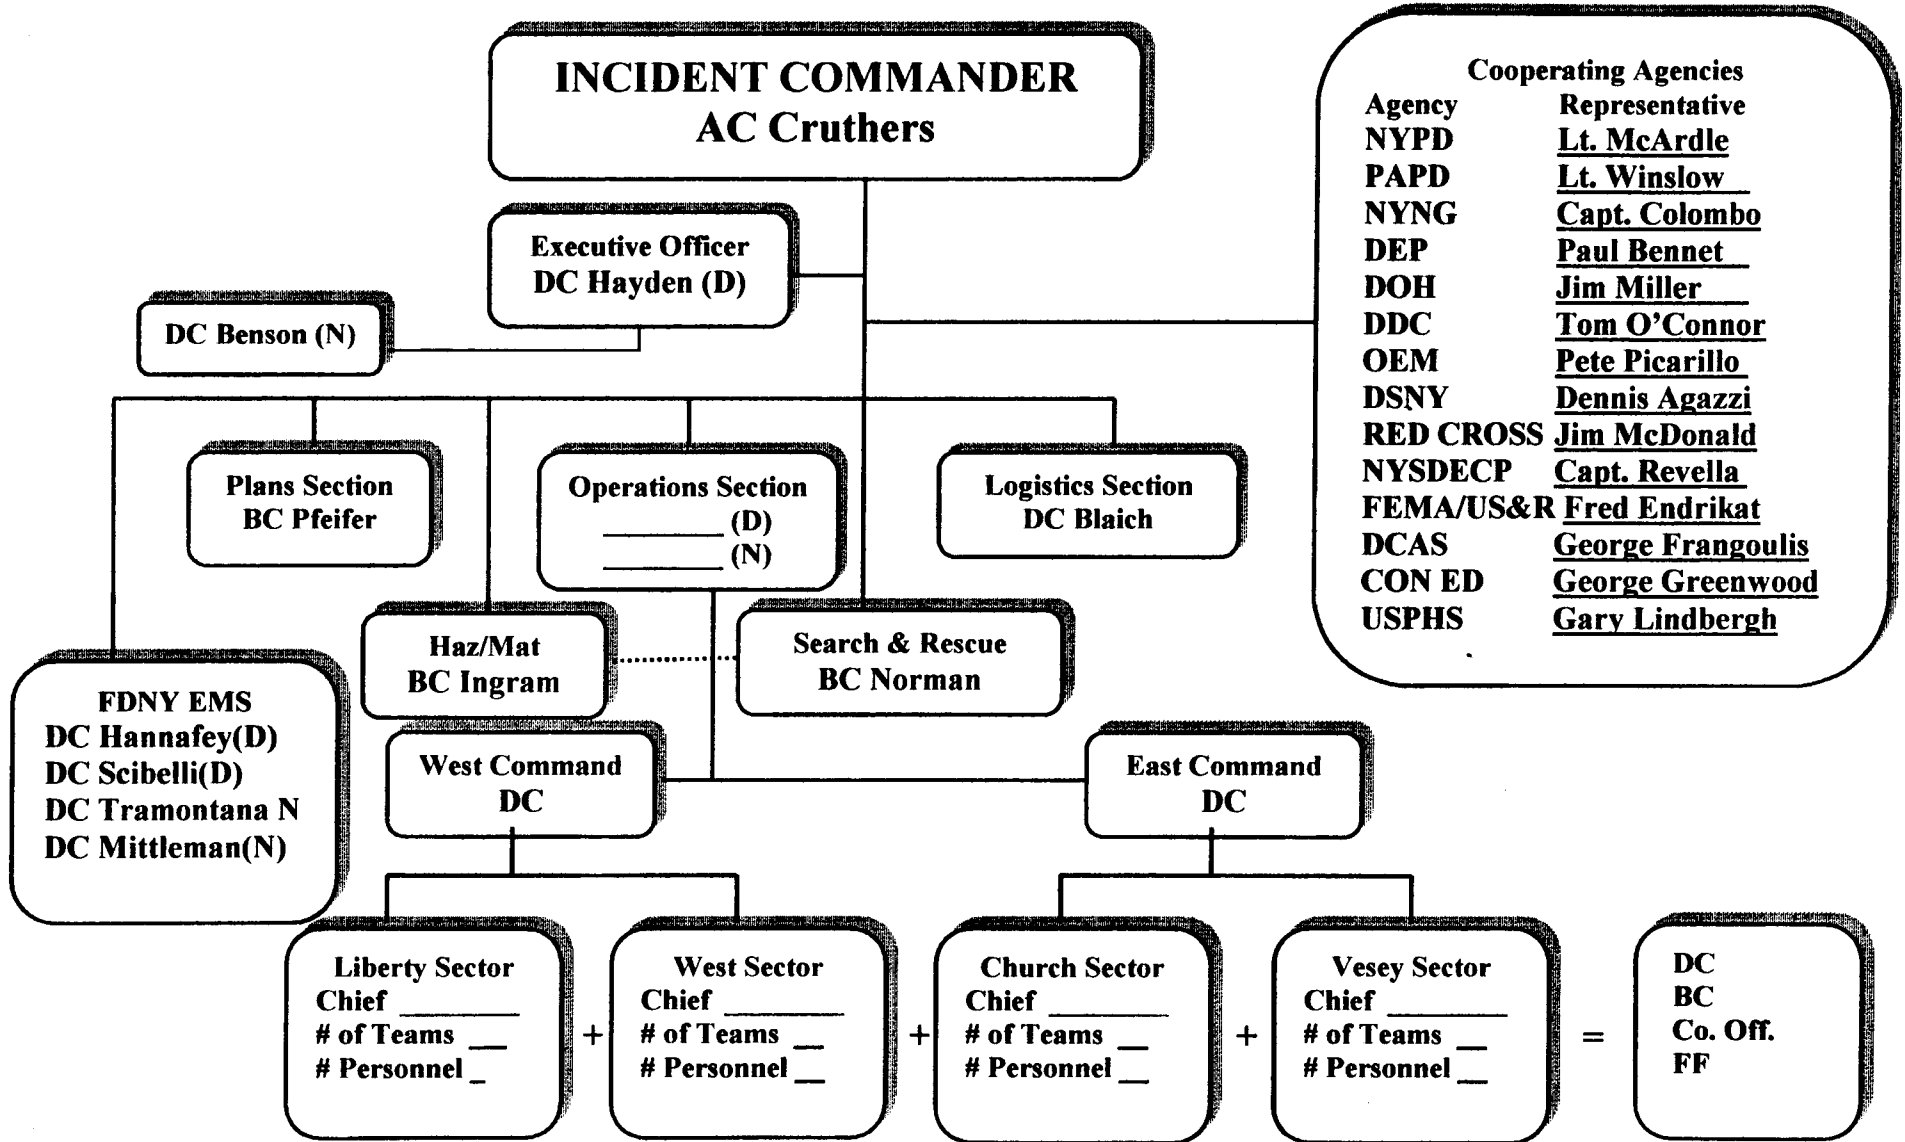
INCIDENT COMMANDER
AC Cruthers

Executive Officer
DC Hayden (D)

DC Benson (N)

Cooperating Agencies

| Agency | Representative |
|---|---|
| NYPD | Lt. McArdle |
| PAPD | Lt. Winslow |
| NYNG | Capt. Colombo |
| DEP | Paul Bennet |
| DOH | Jim Miller |
| DDC | Tom O'Connor |
| OEM | Pete Picarillo |
| DSNY | Dennis Agazzi |
| RED CROSS | Jim McDonald |
| NYSDECP | Capt. Revella |
| FEMA/US&R | Fred Endrikat |
| DCAS | George Frangoulis |
| CON ED | George Greenwood |
| USPHS | Gary Lindbergh |

Plans Section
BC Pfeifer

Operations Section
________ (D)
________ (N)

Logistics Section
DC Blaich

Haz/Mat
BC Ingram

Search & Rescue
BC Norman

FDNY EMS
DC Hannafey(D)
DC Scibelli(D)
DC Tramontana N
DC Mittleman(N)

West Command
DC

East Command
DC

Liberty Sector
Chief ________
# of Teams __
# Personnel _

+

West Sector
Chief ________
# of Teams __
# Personnel __

+

Church Sector
Chief ________
# of Teams __
# Personnel __

+

Vesey Sector
Chief ________
# of Teams __
# Personnel __

=

DC
BC
Co. Off.
FF